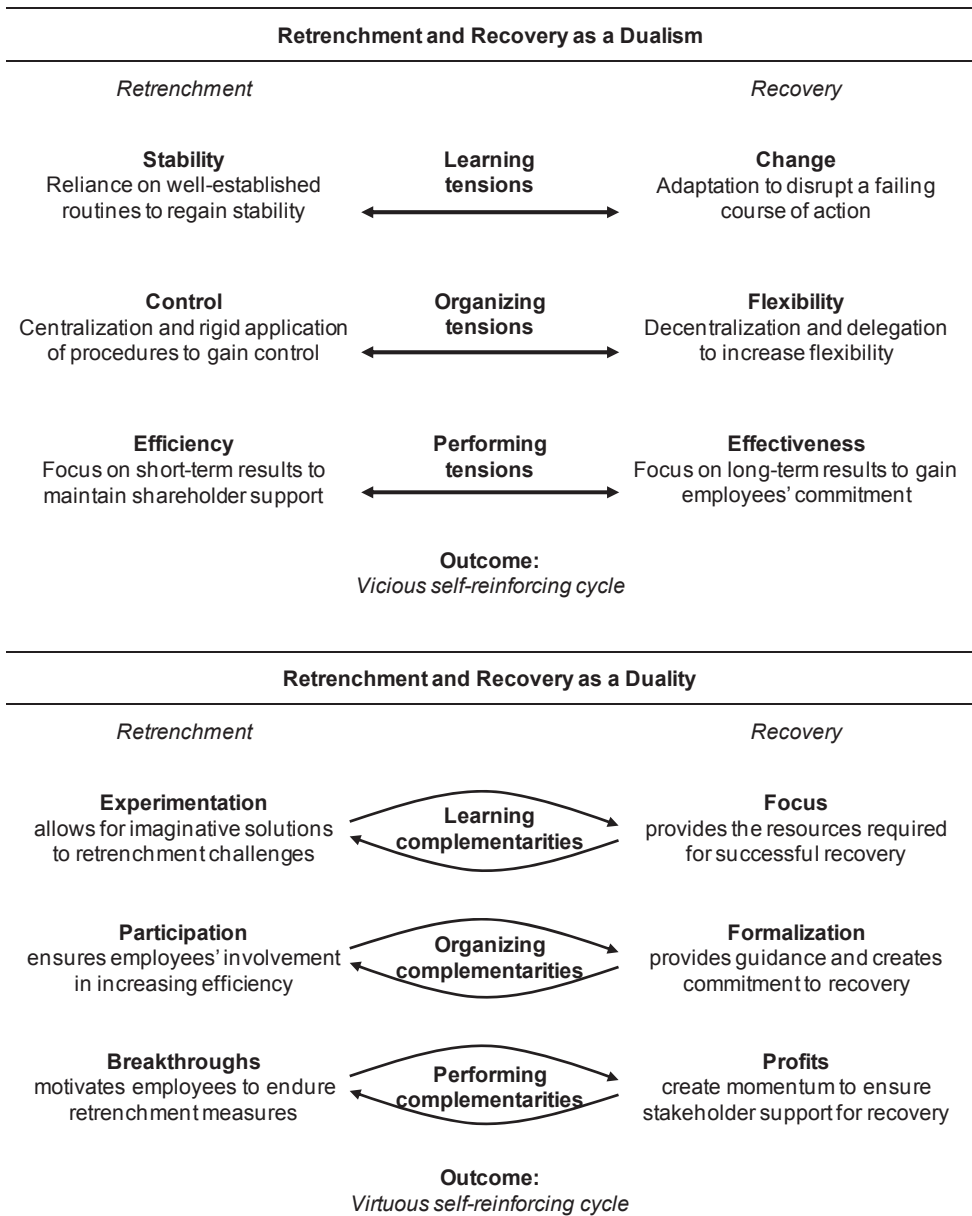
Retrenchment and Recovery as a Dualism

Retrenchment

Recovery

Stability
Reliance on well-established routines to regain stability

Learning tensions

Change
Adaptation to disrupt a failing course of action

Control
Centralization and rigid application of procedures to gain control

Organizing tensions

Flexibility
Decentralization and delegation to increase flexibility

Efficiency
Focus on short-term results to maintain shareholder support

Performing tensions

Effectiveness
Focus on long-term results to gain employees' commitment

Outcome:
Vicious self-reinforcing cycle

Retrenchment and Recovery as a Duality

Retrenchment

Recovery

Experimentation
allows for imaginative solutions to retrenchment challenges

Learning complementarities

Focus
provides the resources required for successful recovery

Participation
ensures employees' involvement in increasing efficiency

Organizing complementarities

Formalization
provides guidance and creates commitment to recovery

Breakthroughs
motivates employees to endure retrenchment measures

Performing complementarities

Profits
create momentum to ensure stakeholder support for recovery

Outcome:
Virtuous self-reinforcing cycle